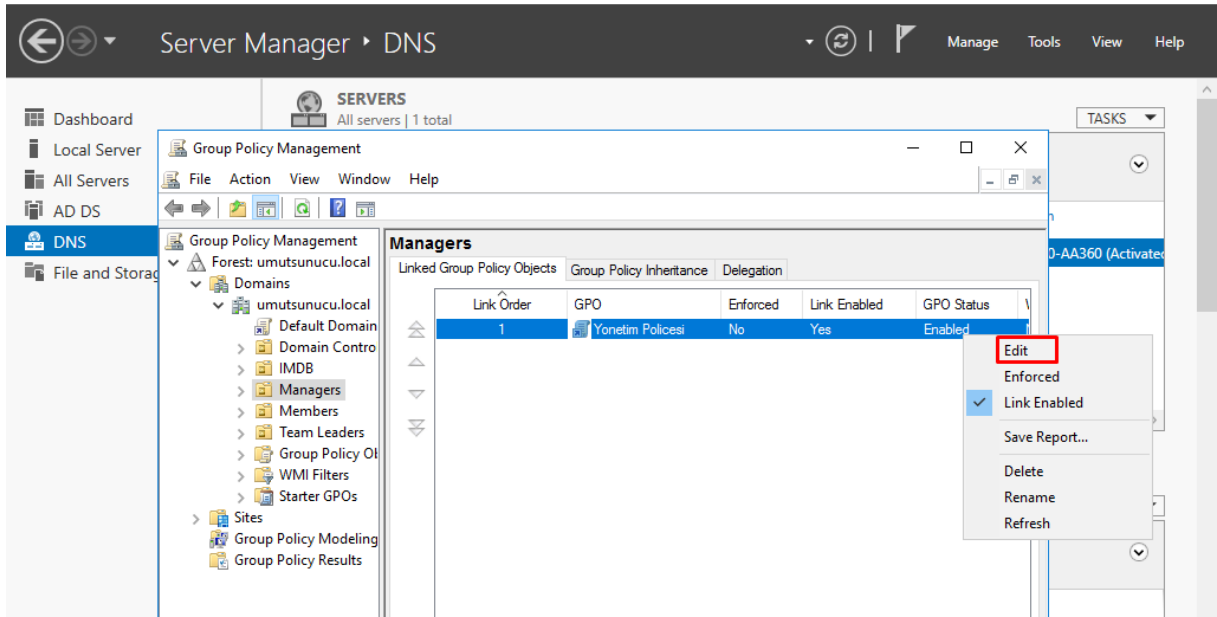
Server Manager ‣ DNS

Manage Tools View Help

Dashboard
Local Server
All Servers
AD DS
DNS
File and Storag

SERVERS
All servers | 1 total

TASKS

n
0-AA360 (Activated

Group Policy Management

File Action View Window Help

Group Policy Management
Forest: umutsunucu.local
Domains
umutsunucu.local
Default Domain
Domain Contro
IMDB
Managers
Members
Team Leaders
Group Policy Ol
WMI Filters
Starter GPOs
Sites
Group Policy Modeling
Group Policy Results

Managers

Linked Group Policy Objects | Group Policy Inheritance | Delegation

| Link Order | GPO | Enforced | Link Enabled | GPO Status | V |
|---|---|---|---|---|---|
| 1 | Yonetim Policesi | No | Yes | Enabled | |

Edit
Enforced
Link Enabled
Save Report...
Delete
Rename
Refresh